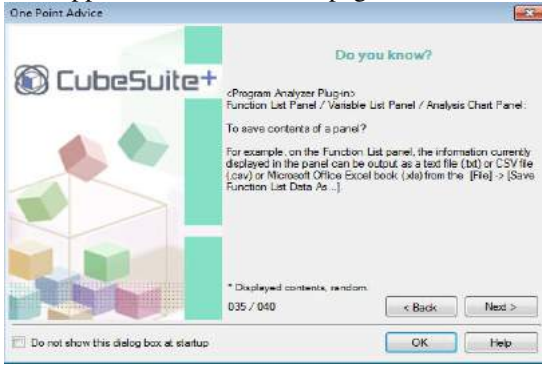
One Point Advice

CubeSuite+

Do you know?

<Program Analyzer Plug-in>
Function List Panel / Variable List Panel / Analysis Chart Panel:

To save contents of a panel?

For example, on the Function List panel, the information currently displayed in the panel can be outout as a text file (txt) or CSV file (.csv) or Microsoft Office Excel book (.xls) from the [File] -> [Save Function List Data As ...].

* Displayed contents, random.

035 / 040

< Back

Next >

Do not show this dialog box at startup

OK

Help